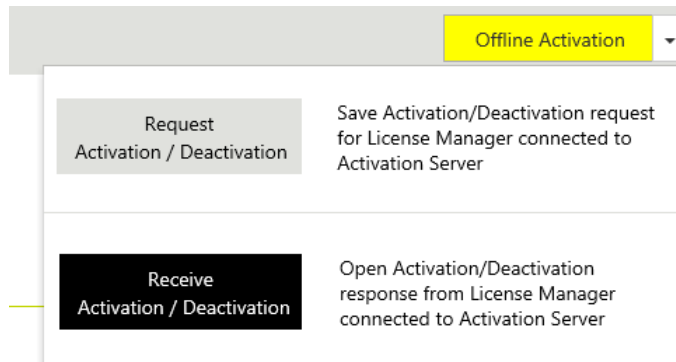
Offline Activation

Request Activation / Deactivation

Save Activation/Deactivation request for License Manager connected to Activation Server

Receive Activation / Deactivation

Open Activation/Deactivation response from License Manager connected to Activation Server